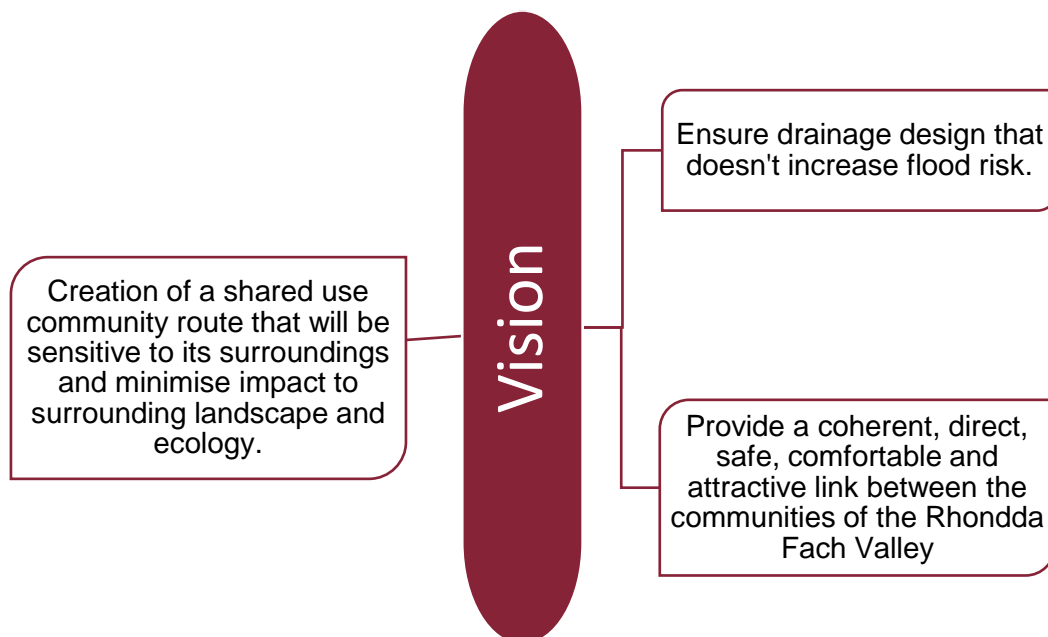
Creation of a shared use community route that will be sensitive to its surroundings and minimise impact to surrounding landscape and ecology.

Vision

Ensure drainage design that doesn't increase flood risk.

Provide a coherent, direct, safe, comfortable and attractive link between the communities of the Rhondda Fach Valley